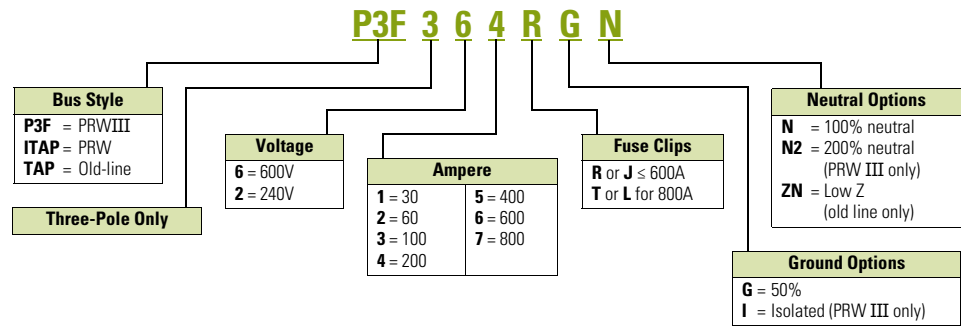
P3F 3 6 4 R G N

Bus Style
**P3F** = PRWIII
**ITAP** = PRW
**TAP** = Old-line

Three-Pole Only

Voltage
**6** = 600V
**2** = 240V

Ampere

| | |
|---|---|
| **1** = 30 | **5** = 400 |
| **2** = 60 | **6** = 600 |
| **3** = 100 | **7** = 800 |
| **4** = 200 | |

Fuse Clips
**R** or **J** $\leq$ 600A
**T** or **L** for 800A

Neutral Options
**N** = 100% neutral
**N2** = 200% neutral (PRW III only)
**ZN** = Low Z (old line only)

Ground Options
**G** = 50%
**I** = Isolated (PRW III only)